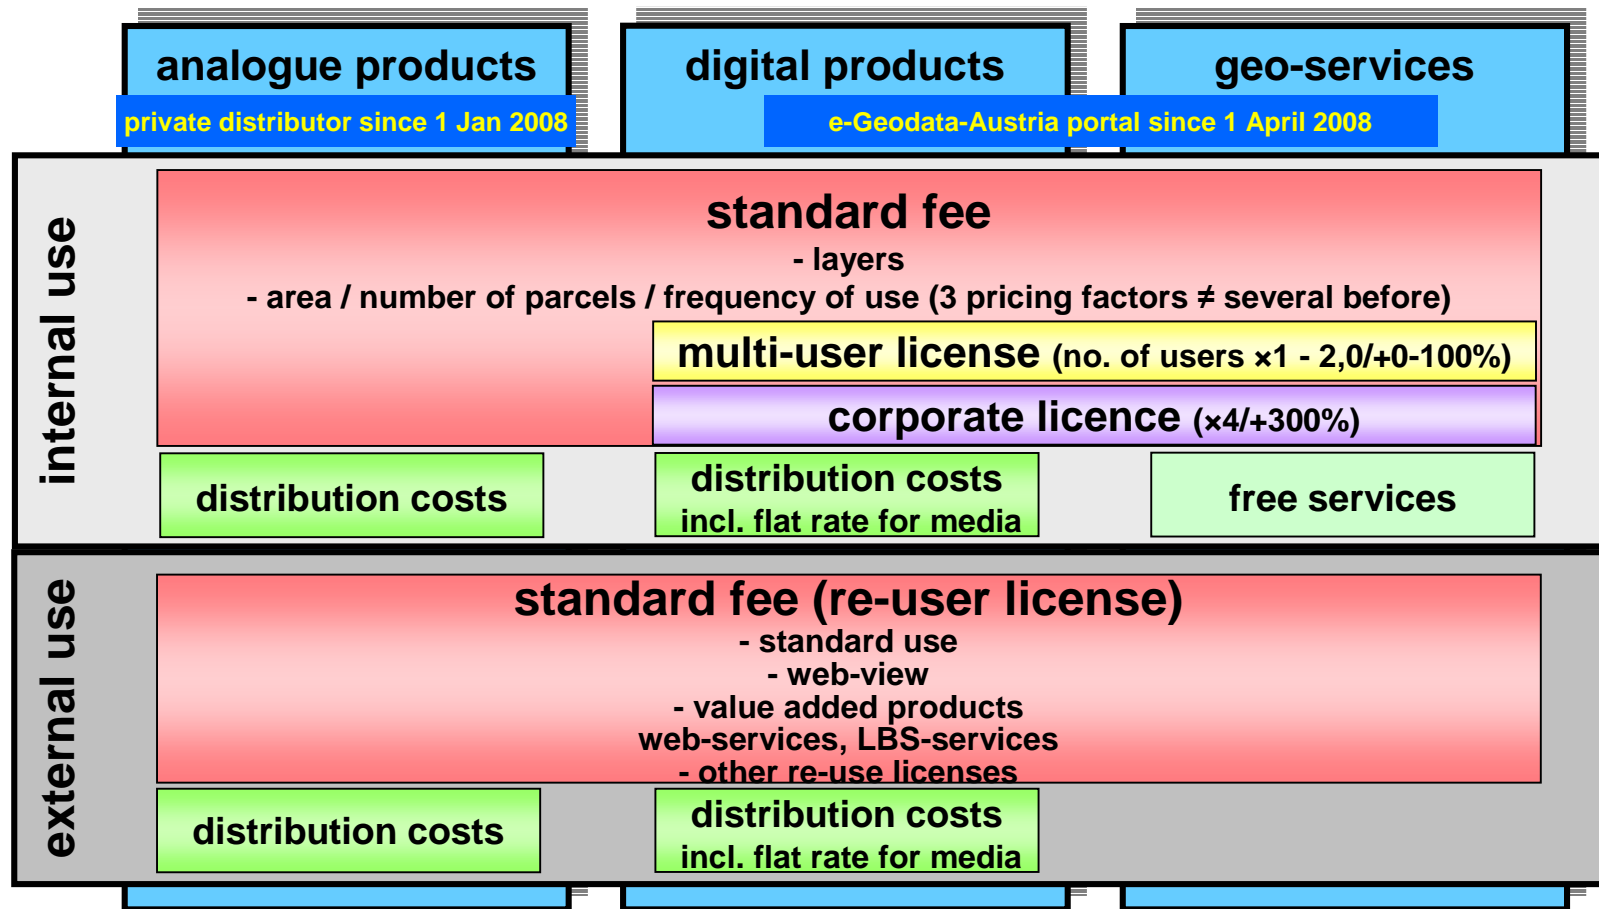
analogue products

private distributor since 1 Jan 2008

digital products

geo-services

e-Geodata-Austria portal since 1 April 2008

internal use

standard fee
- layers
- area / number of parcels / frequency of use (3 pricing factors ≠ several before)

multi-user license (no. of users ×1 - 2,0/+0-100%)

corporate licence (×4/+300%)

distribution costs

distribution costs incl. flat rate for media

free services

external use

standard fee (re-user license)
- standard use
- web-view
- value added products
web-services, LBS-services
- other re-use licenses

distribution costs

distribution costs incl. flat rate for media